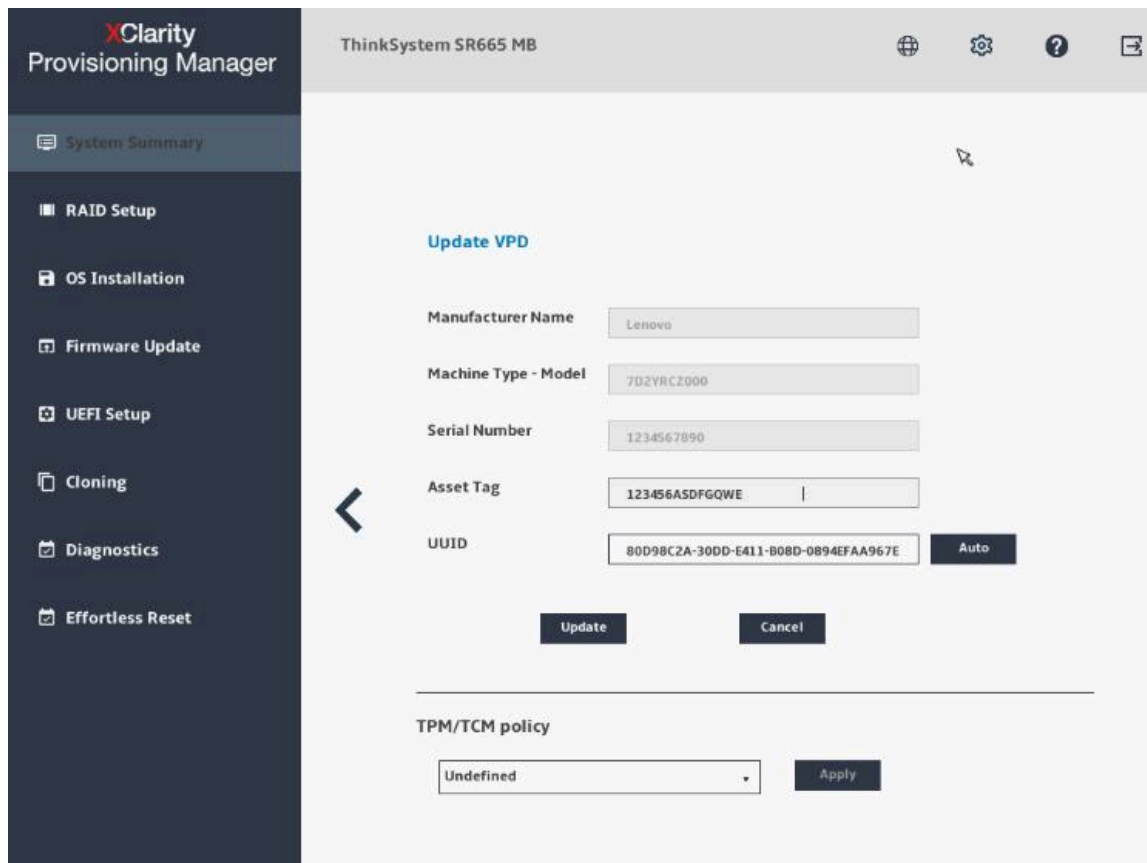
XClarity
Provisioning Manager

ThinkSystem SR665 MB

System Summary

RAID Setup

OS Installation

Firmware Update

UEFI Setup

Cloning

Diagnostics

Effortless Reset

Update VPD

Manufacturer Name
Lenovo

Machine Type - Model
7D2YRCZ000

Serial Number
1234567890

Asset Tag
123456ASDFGQWE

UUID
80D98C2A-30DD-E411-B08D-0894EFAA967E
Auto

Update
Cancel

TPM/TCM policy

Undefined
Apply